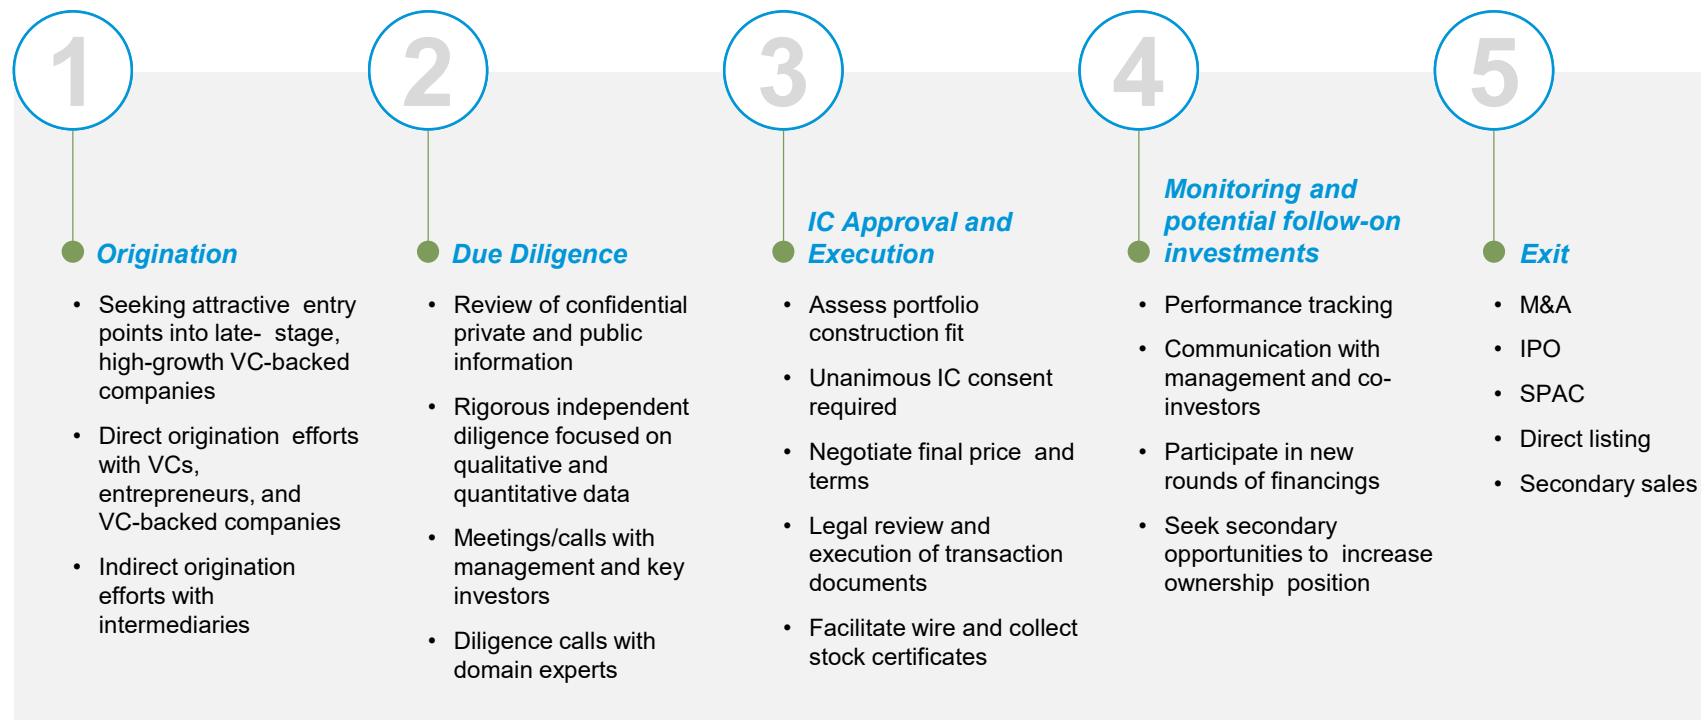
1

Origination

- Seeking attractive entry points into late- stage, high-growth VC-backed companies
- Direct origination efforts with VCs, entrepreneurs, and VC-backed companies
- Indirect origination efforts with intermediaries

2

Due Diligence

- Review of confidential private and public information
- Rigorous independent diligence focused on qualitative and quantitative data
- Meetings/calls with management and key investors
- Diligence calls with domain experts

3

IC Approval and Execution

- Assess portfolio construction fit
- Unanimous IC consent required
- Negotiate final price and terms
- Legal review and execution of transaction documents
- Facilitate wire and collect stock certificates

4

Monitoring and potential follow-on investments

- Performance tracking
- Communication with management and co-investors
- Participate in new rounds of financings
- Seek secondary opportunities to increase ownership position

5

Exit

- M&A
- IPO
- SPAC
- Direct listing
- Secondary sales